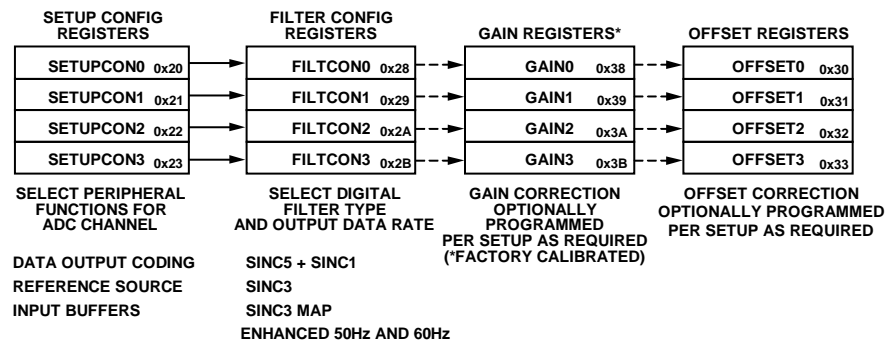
SETUP CONFIG REGISTERS

SETUPCON0 0x20
SETUPCON1 0x21
SETUPCON2 0x22
SETUPCON3 0x23

SELECT PERIPHERAL FUNCTIONS FOR ADC CHANNEL

DATA OUTPUT CODING
REFERENCE SOURCE
INPUT BUFFERS

FILTER CONFIG REGISTERS

FILTCON0 0x28
FILTCON1 0x29
FILTCON2 0x2A
FILTCON3 0x2B

SELECT DIGITAL FILTER TYPE AND OUTPUT DATA RATE

SINC5 + SINC1
SINC3
SINC3 MAP
ENHANCED 50Hz AND 60Hz

GAIN REGISTERS*

GAIN0 0x38
GAIN1 0x39
GAIN2 0x3A
GAIN3 0x3B

GAIN CORRECTION OPTIONALLY PROGRAMMED PER SETUP AS REQUIRED (*FACTORY CALIBRATED)

OFFSET REGISTERS

OFFSET0 0x30
OFFSET1 0x31
OFFSET2 0x32
OFFSET3 0x33

OFFSET CORRECTION OPTIONALLY PROGRAMMED PER SETUP AS REQUIRED